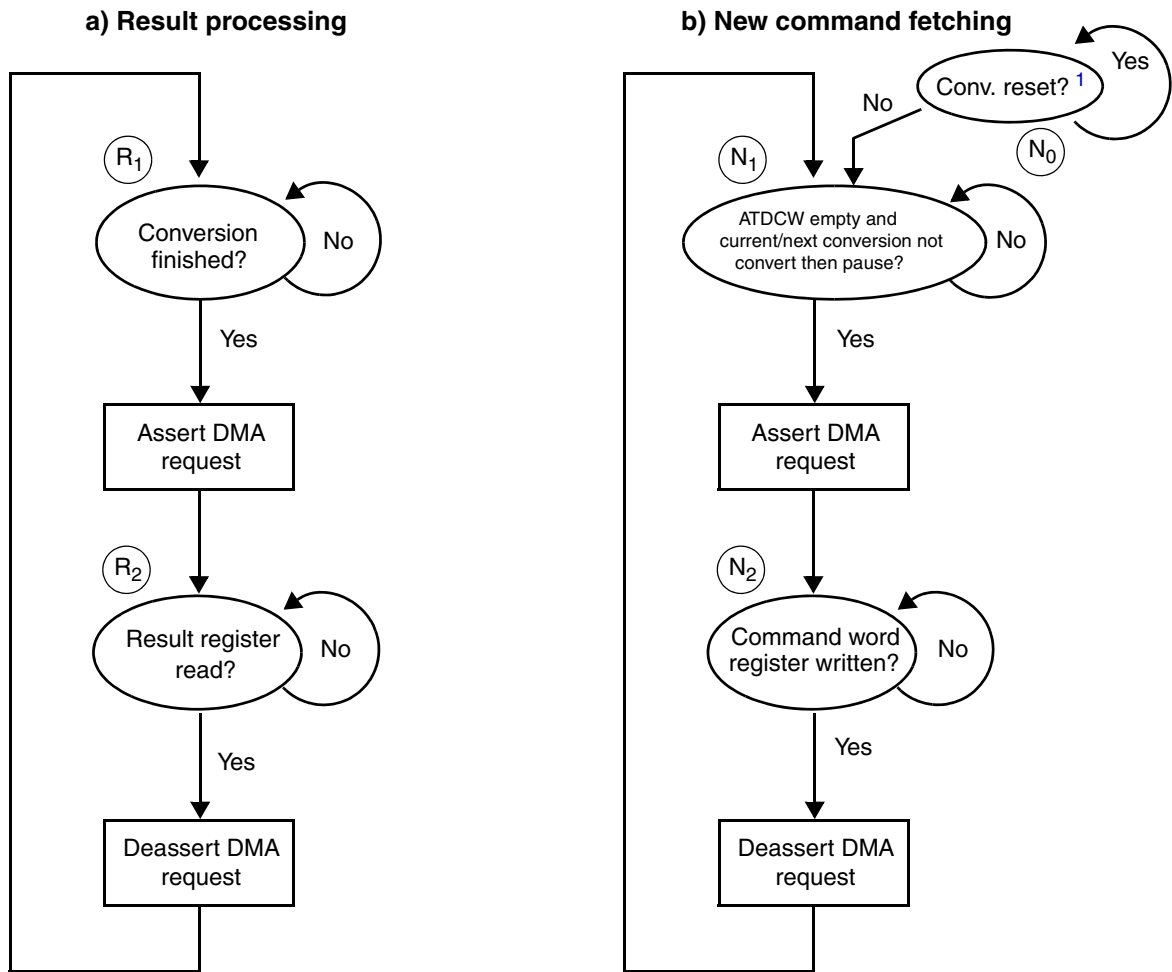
a) Result processing

$R_1$

Conversion finished?

No

Yes

Assert DMA request

$R_2$

Result register read?

No

Yes

Deassert DMA request

b) New command fetching

Conv. reset? $^1$

Yes

No

$N_0$

$N_1$

ATDCW empty and current/next conversion not convert then pause?

No

Yes

Assert DMA request

$N_2$

Command word register written?

No

Yes

Deassert DMA request